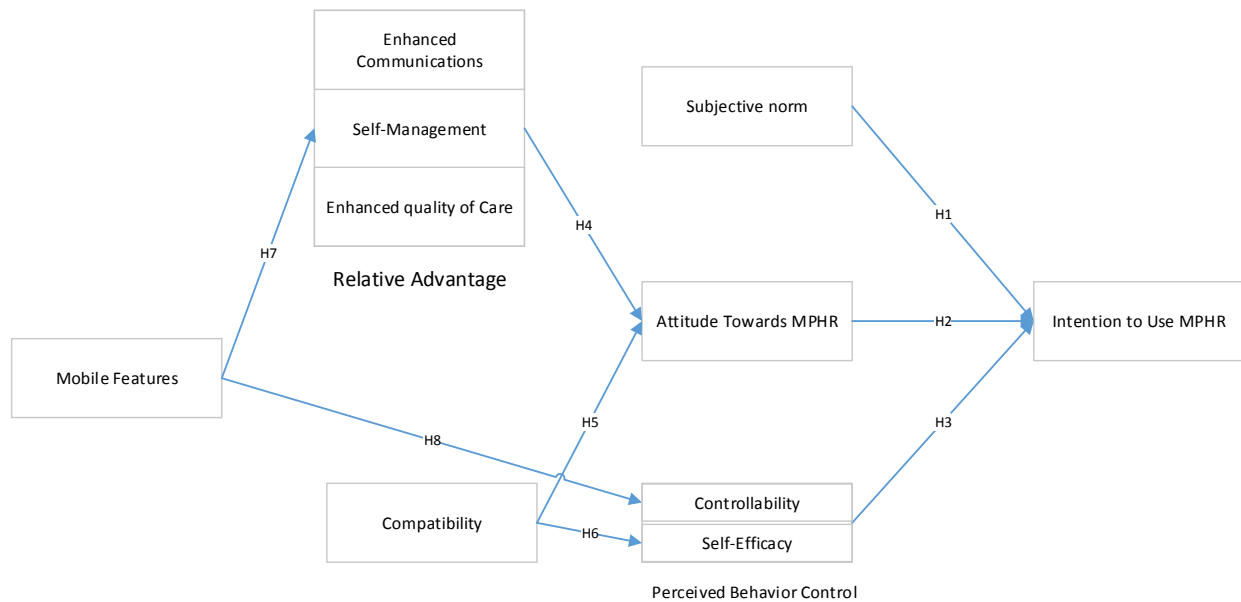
Enhanced Communications

Self-Management

Enhanced quality of Care

Relative Advantage

Subjective norm

H1

H4

H7

Attitude Towards MPHR

H2

Intention to Use MPHR

Mobile Features

H5

H3

H8

Compatibility

Controllability

H6

Self-Efficacy

Perceived Behavior Control